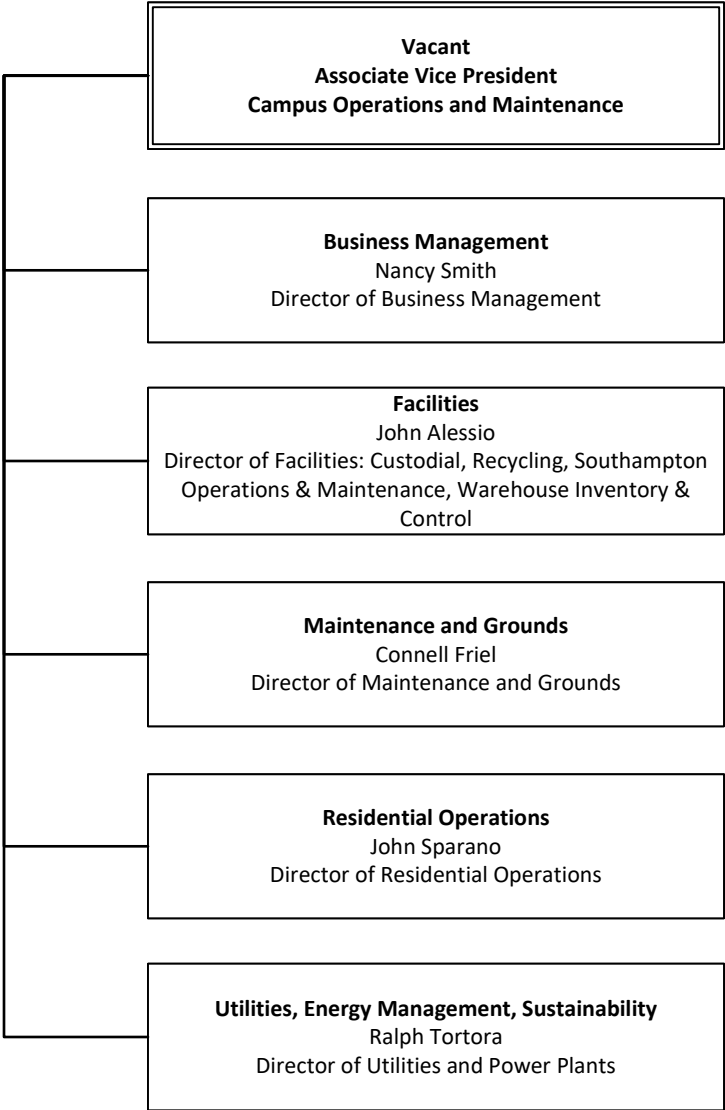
Vacant
Associate Vice President
Campus Operations and Maintenance

Business Management
Nancy Smith
Director of Business Management

Facilities
John Alessio
Director of Facilities: Custodial, Recycling, Southampton Operations & Maintenance, Warehouse Inventory & Control

Maintenance and Grounds
Connell Friel
Director of Maintenance and Grounds

Residential Operations
John Sparano
Director of Residential Operations

Utilities, Energy Management, Sustainability
Ralph Tortora
Director of Utilities and Power Plants